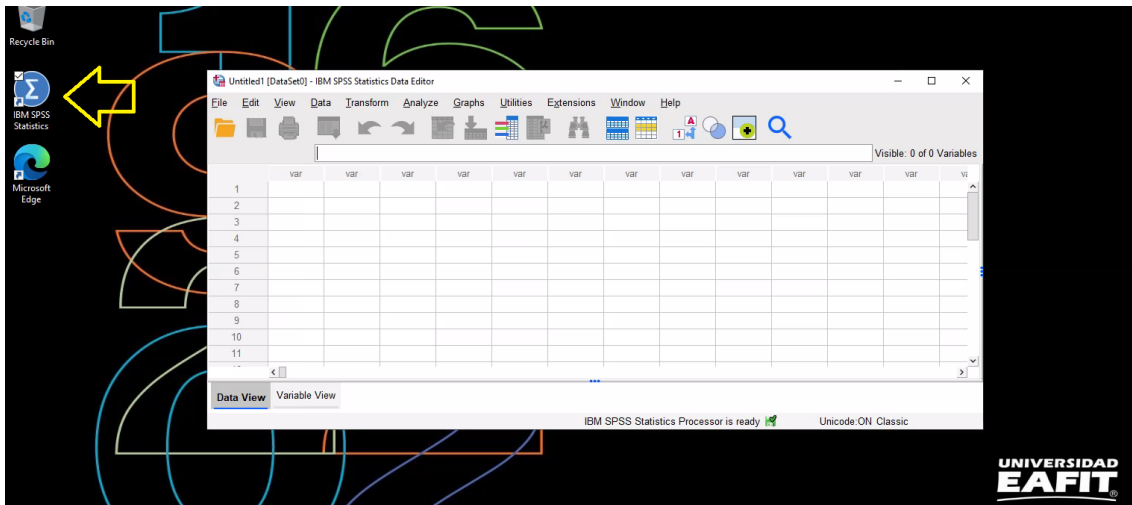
Recycle Bin

IBM SPSS Statistics

Microsoft Edge

Untitled1 [DataSet0] - IBM SPSS Statistics Data Editor

File Edit View Data Transform Analyze Graphs Utilities Extensions Window Help

Visible: 0 of 0 Variables

| | var | var | var | var | var | var | var | var | var | var | var | var | va |
|---|---|---|---|---|---|---|---|---|---|---|---|---|---|
| 1 | | | | | | | | | | | | | |
| 2 | | | | | | | | | | | | | |
| 3 | | | | | | | | | | | | | |
| 4 | | | | | | | | | | | | | |
| 5 | | | | | | | | | | | | | |
| 6 | | | | | | | | | | | | | |
| 7 | | | | | | | | | | | | | |
| 8 | | | | | | | | | | | | | |
| 9 | | | | | | | | | | | | | |
| 10 | | | | | | | | | | | | | |
| 11 | | | | | | | | | | | | | |

Data View Variable View

IBM SPSS Statistics Processor is ready Unicode:ON Classic

UNIVERSIDAD EAFIT®